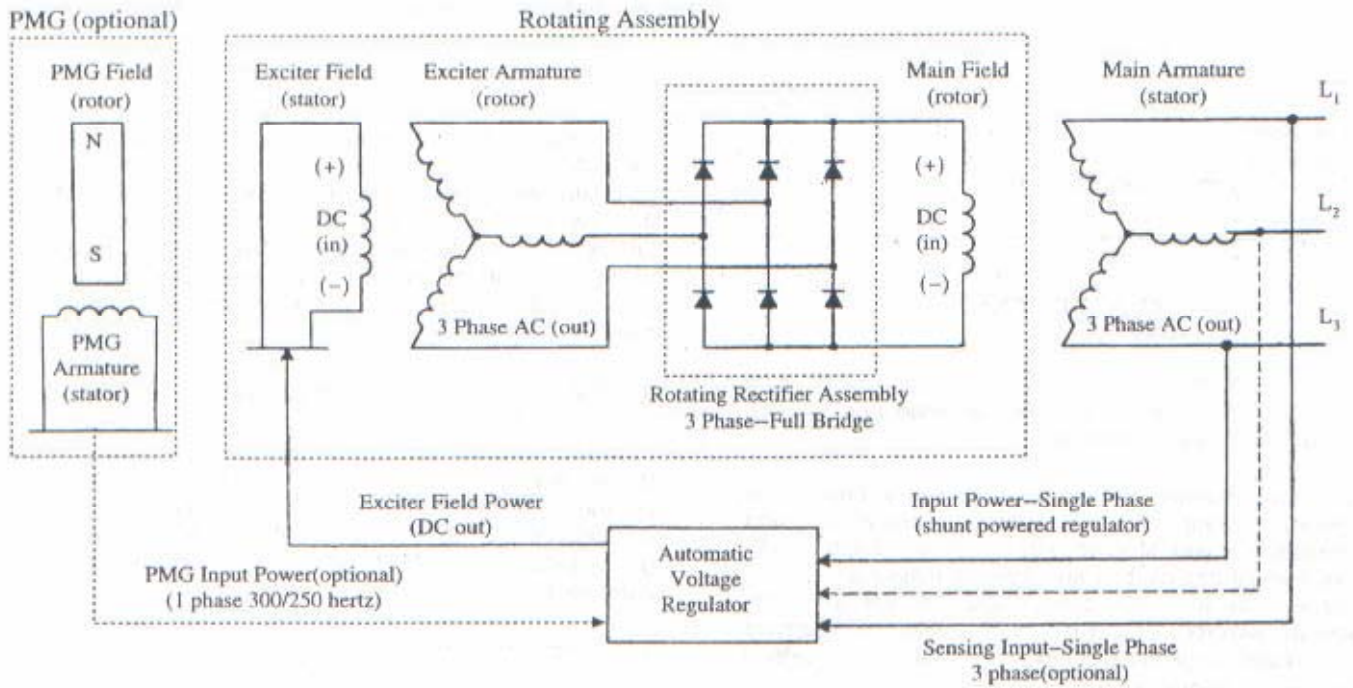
PMG (optional)

PMG Field (rotor)

N

S

PMG Armature (stator)

Rotating Assembly

Exciter Field (stator)

(+)

DC (in)

(–)

Exciter Armature (rotor)

3 Phase AC (out)

Main Field (rotor)

(+)

DC (in)

(–)

Rotating Rectifier Assembly 3 Phase–Full Bridge

Main Armature (stator)

$L_1$

$L_2$

$L_3$

3 Phase AC (out)

Exciter Field Power (DC out)

Input Power–Single Phase (shunt powered regulator)

Automatic Voltage Regulator

PMG Input Power(optional) (1 phase 300/250 hertz)

Sensing Input–Single Phase 3 phase(optional)